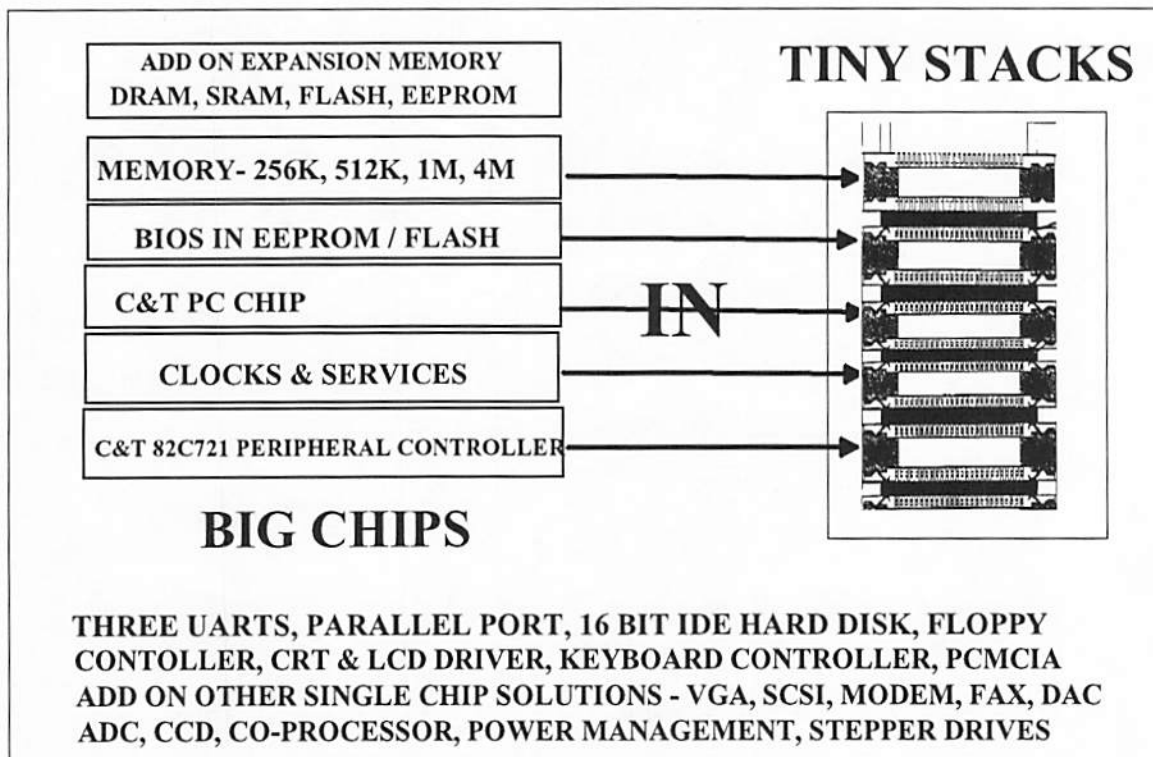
ADD ON EXPANSION MEMORY DRAM, SRAM, FLASH, EEPROM

TINY STACKS

MEMORY- 256K, 512K, 1M, 4M

BIOS IN EEPROM / FLASH

C&T PC CHIP

IN

CLOCKS & SERVICES

C&T 82C721 PERIPHERAL CONTROLLER

BIG CHIPS

THREE UARTS, PARALLEL PORT, 16 BIT IDE HARD DISK, FLOPPY CONTOLLER, CRT & LCD DRIVER, KEYBOARD CONTROLLER, PCMCIA ADD ON OTHER SINGLE CHIP SOLUTIONS - VGA, SCSI, MODEM, FAX, DAC ADC, CCD, CO-PROCESSOR, POWER MANAGEMENT, STEPPER DRIVES